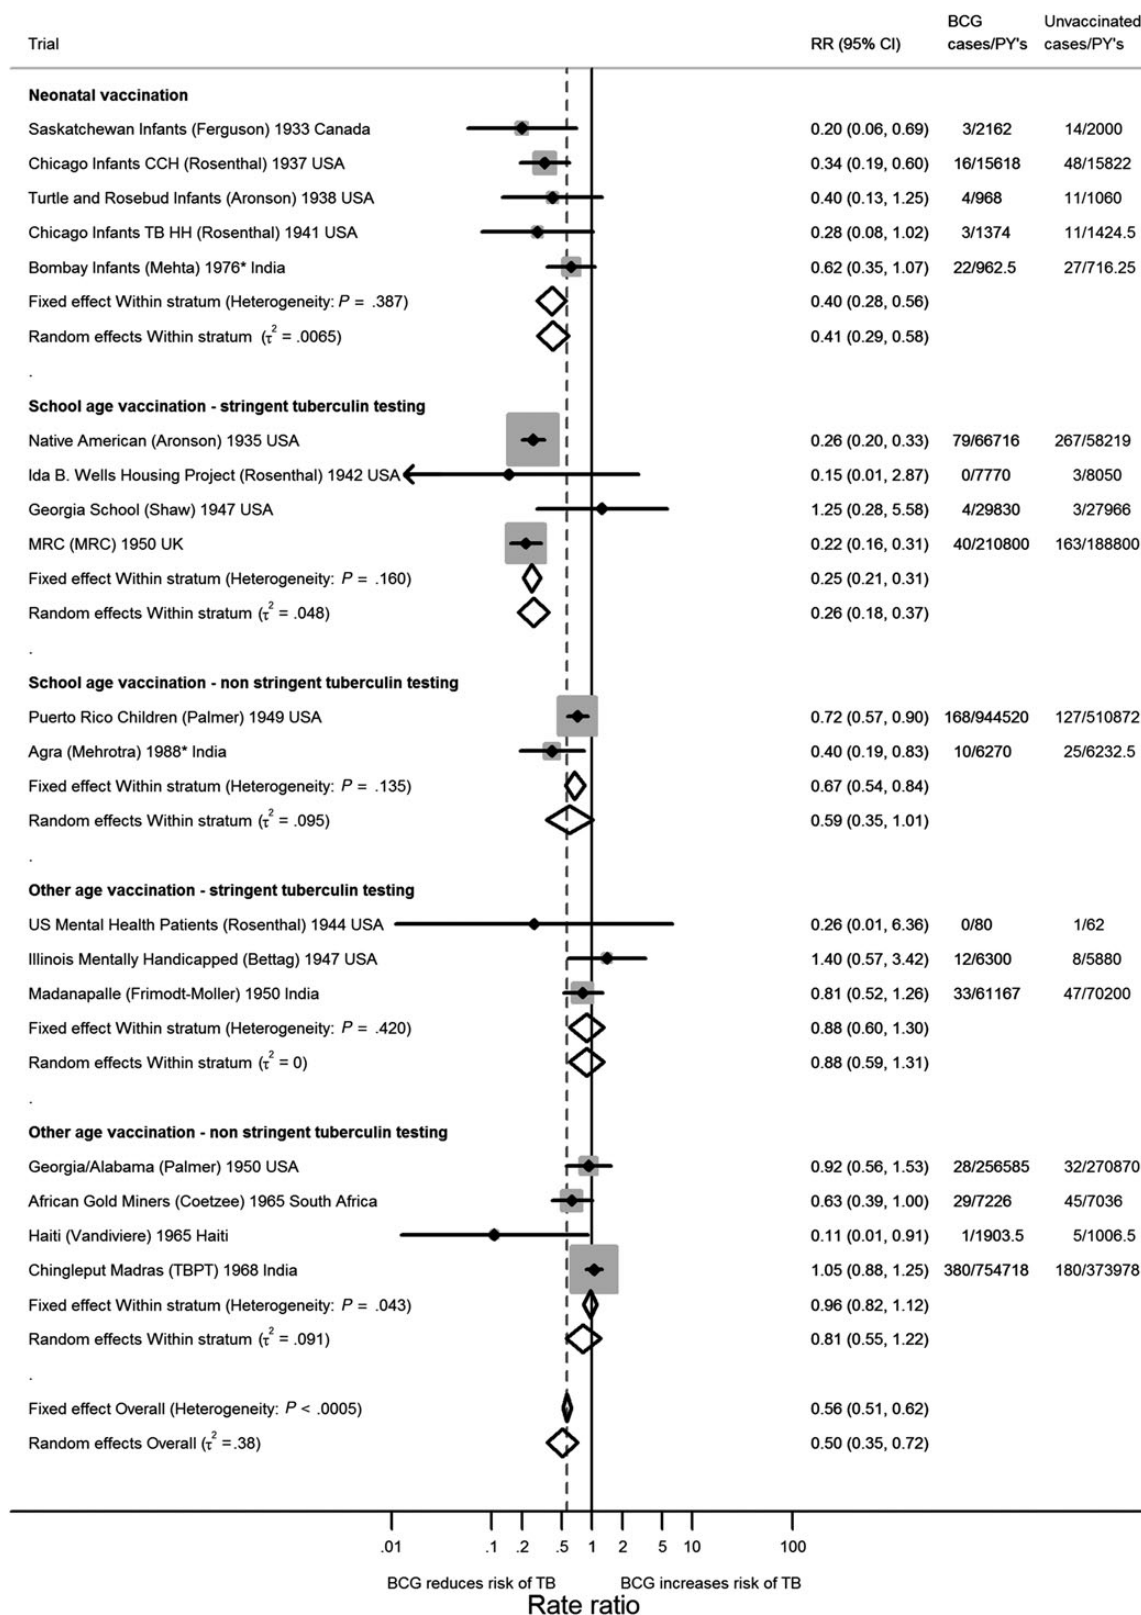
| Trial | RR (95% CI) | BCG cases/PY's | Unvaccinated cases/PY's |
|---|---|---|---|
| **Neonatal vaccination** | | | |
| Saskatchewan Infants (Ferguson) 1933 Canada | 0.20 (0.06, 0.69) | 3/2162 | 14/2000 |
| Chicago Infants CCH (Rosenthal) 1937 USA | 0.34 (0.19, 0.60) | 16/15618 | 48/15822 |
| Turtle and Rosebud Infants (Aronson) 1938 USA | 0.40 (0.13, 1.25) | 4/968 | 11/1060 |
| Chicago Infants TB HH (Rosenthal) 1941 USA | 0.28 (0.08, 1.02) | 3/1374 | 11/1424.5 |
| Bombay Infants (Mehta) 1976* India | 0.62 (0.35, 1.07) | 22/962.5 | 27/716.25 |
| Fixed effect Within stratum (Heterogeneity: $P$ = .387) | 0.40 (0.28, 0.56) | | |
| Random effects Within stratum ($\tau^2$ = .0065) | 0.41 (0.29, 0.58) | | |
| . | | | |
| **School age vaccination - stringent tuberculin testing** | | | |
| Native American (Aronson) 1935 USA | 0.26 (0.20, 0.33) | 79/66716 | 267/58219 |
| Ida B. Wells Housing Project (Rosenthal) 1942 USA | 0.15 (0.01, 2.87) | 0/7770 | 3/8050 |
| Georgia School (Shaw) 1947 USA | 1.25 (0.28, 5.58) | 4/29830 | 3/27966 |
| MRC (MRC) 1950 UK | 0.22 (0.16, 0.31) | 40/210800 | 163/188800 |
| Fixed effect Within stratum (Heterogeneity: $P$ = .160) | 0.25 (0.21, 0.31) | | |
| Random effects Within stratum ($\tau^2$ = .048) | 0.26 (0.18, 0.37) | | |
| . | | | |
| **School age vaccination - non stringent tuberculin testing** | | | |
| Puerto Rico Children (Palmer) 1949 USA | 0.72 (0.57, 0.90) | 168/944520 | 127/510872 |
| Agra (Mehrotra) 1988* India | 0.40 (0.19, 0.83) | 10/6270 | 25/6232.5 |
| Fixed effect Within stratum (Heterogeneity: $P$ = .135) | 0.67 (0.54, 0.84) | | |
| Random effects Within stratum ($\tau^2$ = .095) | 0.59 (0.35, 1.01) | | |
| . | | | |
| **Other age vaccination - stringent tuberculin testing** | | | |
| US Mental Health Patients (Rosenthal) 1944 USA | 0.26 (0.01, 6.36) | 0/80 | 1/62 |
| Illinois Mentally Handicapped (Bettag) 1947 USA | 1.40 (0.57, 3.42) | 12/6300 | 8/5880 |
| Madanapalle (Frimodt-Moller) 1950 India | 0.81 (0.52, 1.26) | 33/61167 | 47/70200 |
| Fixed effect Within stratum (Heterogeneity: $P$ = .420) | 0.88 (0.60, 1.30) | | |
| Random effects Within stratum ($\tau^2$ = 0) | 0.88 (0.59, 1.31) | | |
| . | | | |
| **Other age vaccination - non stringent tuberculin testing** | | | |
| Georgia/Alabama (Palmer) 1950 USA | 0.92 (0.56, 1.53) | 28/256585 | 32/270870 |
| African Gold Miners (Coetzee) 1965 South Africa | 0.63 (0.39, 1.00) | 29/7226 | 45/7036 |
| Haiti (Vandiviere) 1965 Haiti | 0.11 (0.01, 0.91) | 1/1903.5 | 5/1006.5 |
| Chingleput Madras (TBPT) 1968 India | 1.05 (0.88, 1.25) | 380/754718 | 180/373978 |
| Fixed effect Within stratum (Heterogeneity: $P$ = .043) | 0.96 (0.82, 1.12) | | |
| Random effects Within stratum ($\tau^2$ = .091) | 0.81 (0.55, 1.22) | | |
| . | | | |
| Fixed effect Overall (Heterogeneity: $P$ < .0005) | 0.56 (0.51, 0.62) | | |
| Random effects Overall ($\tau^2$ =.38) | 0.50 (0.35, 0.72) | | |

.01 .1 .2 .5 1 2 5 10 100

BCG reduces risk of TB BCG increases risk of TB

Rate ratio